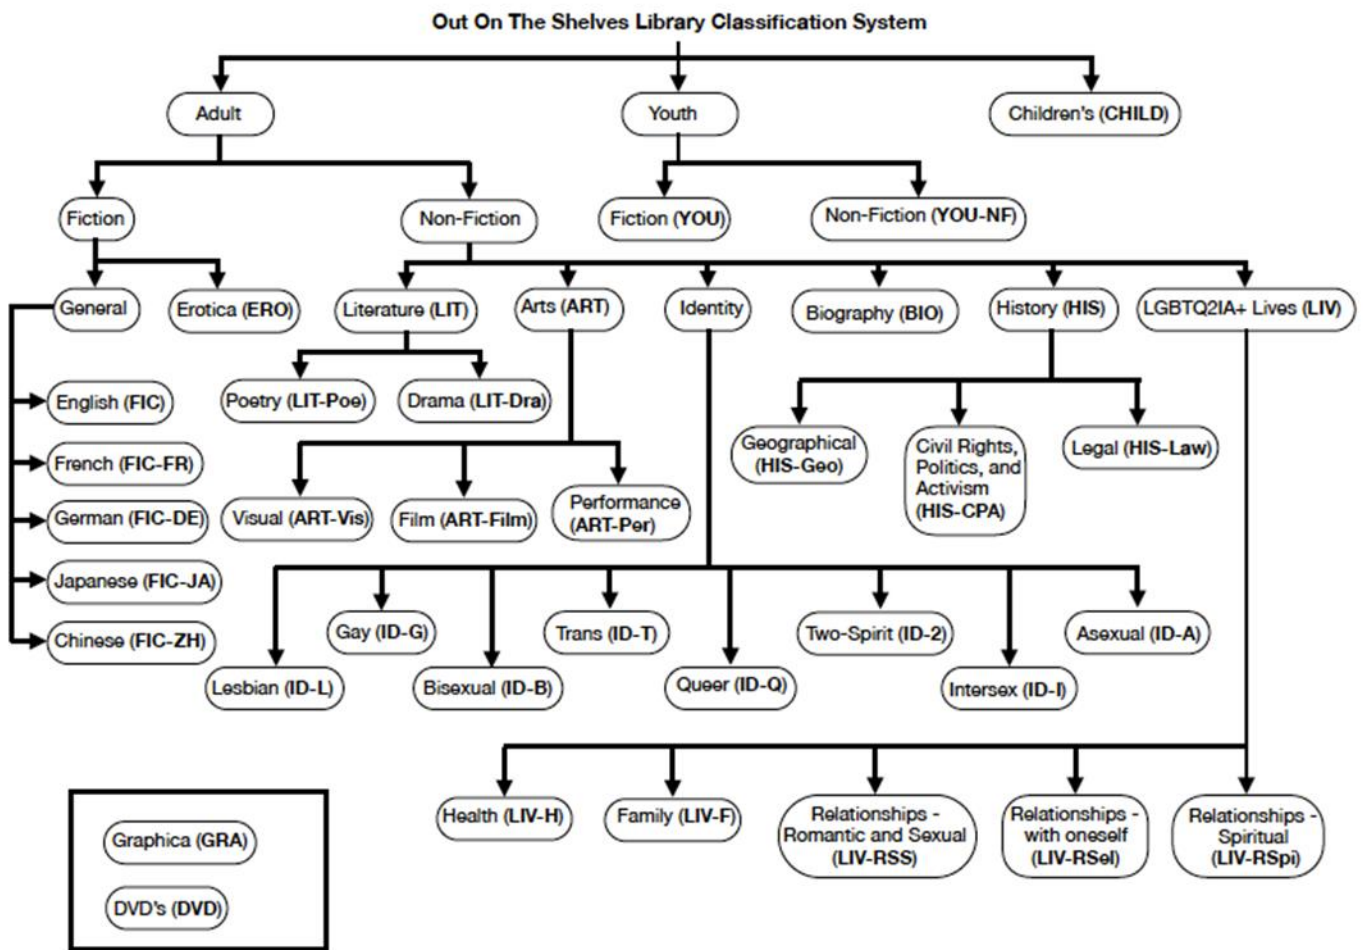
Out On The Shelves Library Classification System

Adult

Youth

Children's (CHILD)

Fiction

Non-Fiction

Fiction (YOU)

Non-Fiction (YOU-NF)

General

Erotica (ERO)

Literature (LIT)

Arts (ART)

Identity

Biography (BIO)

History (HIS)

LGBTQ2IA+ Lives (LIV)

English (FIC)

French (FIC-FR)

German (FIC-DE)

Japanese (FIC-JA)

Chinese (FIC-ZH)

Poetry (LIT-Poe)

Drama (LIT-Dra)

Visual (ART-Vis)

Film (ART-Film)

Performance (ART-Per)

Geographical (HIS-Geo)

Civil Rights, Politics, and Activism (HIS-CPA)

Legal (HIS-Law)

Lesbian (ID-L)

Gay (ID-G)

Bisexual (ID-B)

Trans (ID-T)

Queer (ID-Q)

Two-Spirit (ID-2)

Intersex (ID-I)

Asexual (ID-A)

Health (LIV-H)

Family (LIV-F)

Relationships - Romantic and Sexual (LIV-RSS)

Relationships - with oneself (LIV-RSel)

Relationships - Spiritual (LIV-RSpi)

Graphica (GRA)

DVD's (DVD)